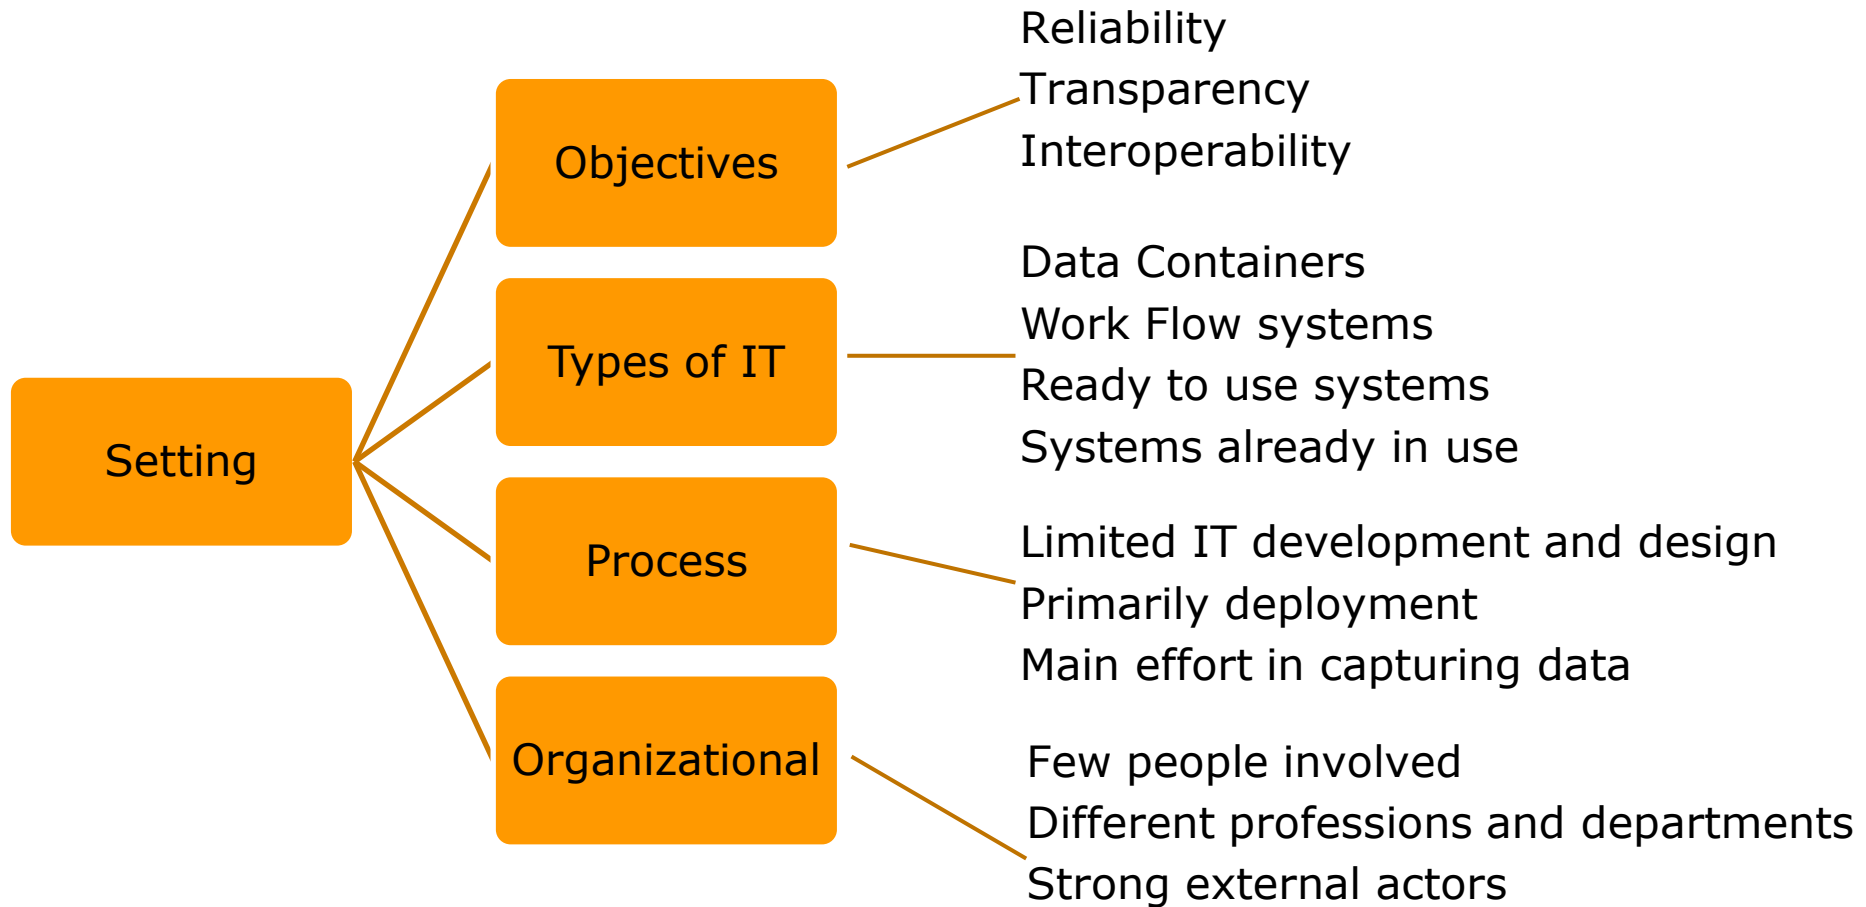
Setting

Objectives

Reliability
Transparency
Interoperability

Types of IT

Data Containers
Work Flow systems
Ready to use systems
Systems already in use

Process

Limited IT development and design
Primarily deployment
Main effort in capturing data

Organizational

Few people involved
Different professions and departments
Strong external actors